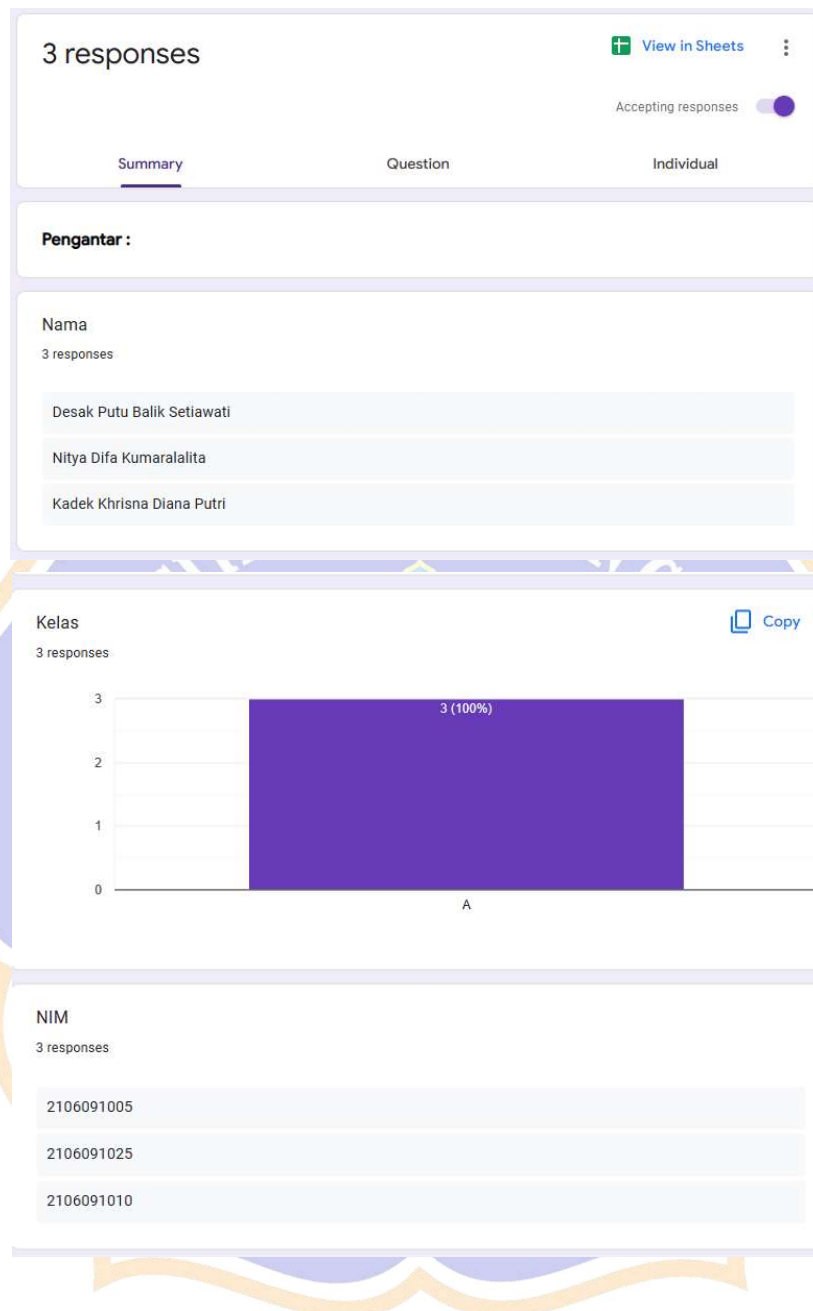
3 responses

View in Sheets

Accepting responses

Summary

Question

Individual

Pengantar :

Nama

3 responses

Desak Putu Balik Setiawati

Nitya Difa Kumaralalita

Kadek Khrisna Diana Putri

Kelas

Copy

3 responses

3
2
1
0

3 (100%)

A

NIM

3 responses

2106091005

2106091025

2106091010